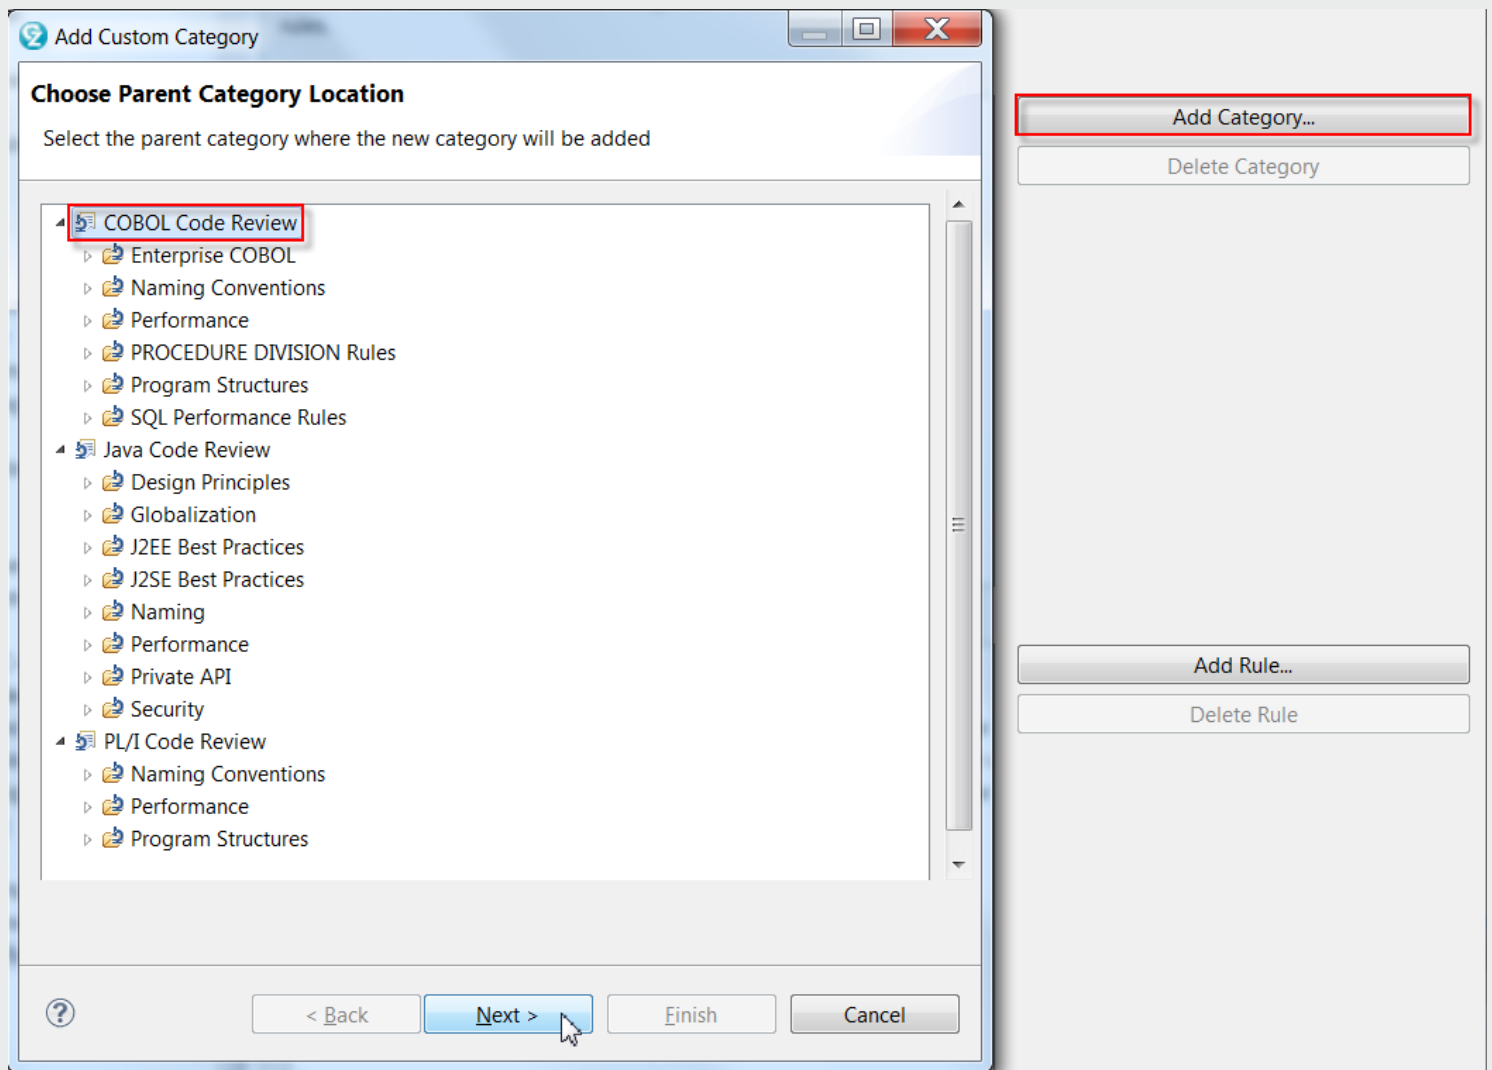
Add Custom Category

Choose Parent Category Location

Select the parent category where the new category will be added

COBOL Code Review
Enterprise COBOL
Naming Conventions
Performance
PROCEDURE DIVISION Rules
Program Structures
SQL Performance Rules
Java Code Review
Design Principles
Globalization
J2EE Best Practices
J2SE Best Practices
Naming
Performance
Private API
Security
PL/I Code Review
Naming Conventions
Performance
Program Structures

< Back
Next >
Finish
Cancel

Add Category...
Delete Category
Add Rule...
Delete Rule